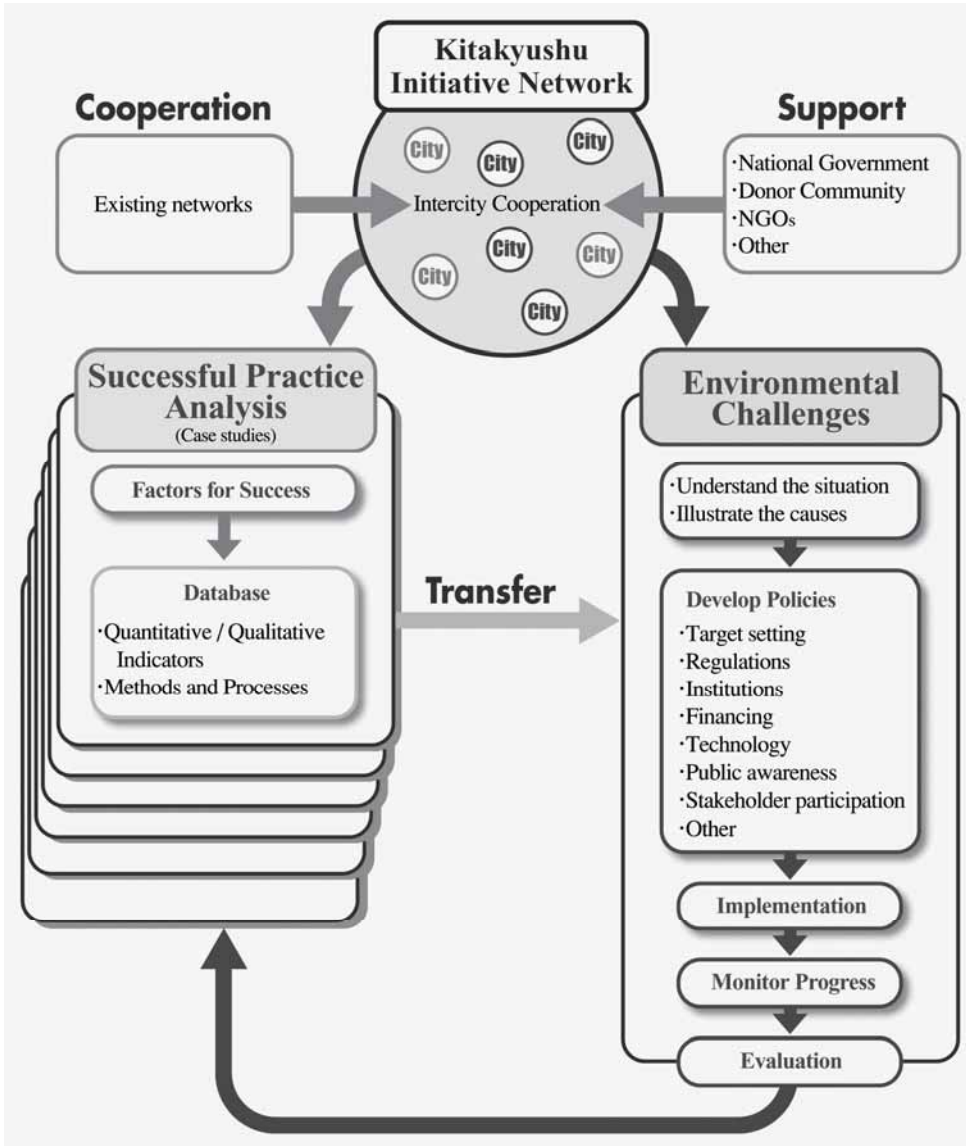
Kitakyushu Initiative Network

Cooperation

Existing networks

City
City
City
Intercity Cooperation
City
City
City
City

Support

·National Government
·Donor Community
·NGOs
·Other

Successful Practice Analysis
(Case studies)

Factors for Success

Database
·Quantitative / Qualitative Indicators
·Methods and Processes

Transfer

Environmental Challenges

·Understand the situation
·Illustrate the causes

Develop Policies
·Target setting
·Regulations
·Institutions
·Financing
·Technology
·Public awareness
·Stakeholder participation
·Other

Implementation

Monitor Progress

Evaluation